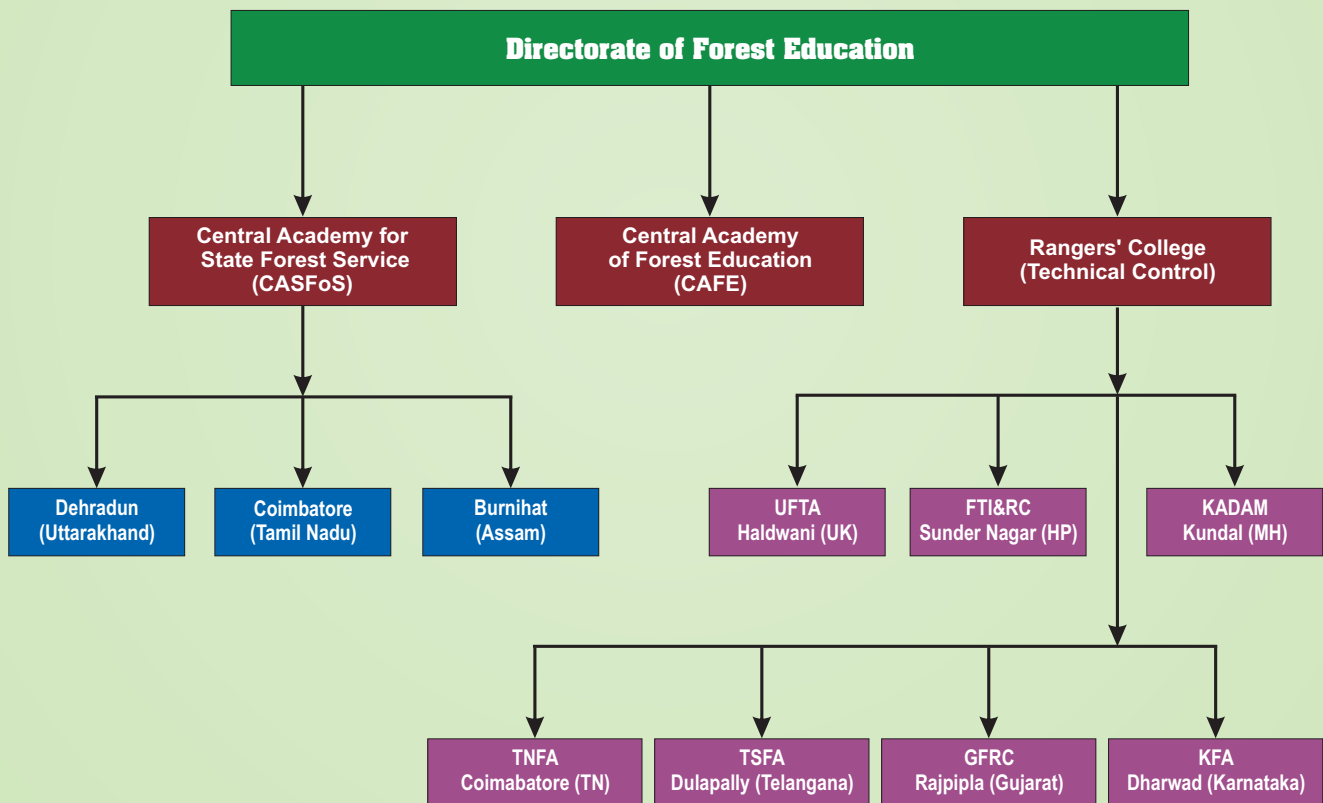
Directorate of Forest Education

Central Academy for State Forest Service (CASFoS)

Central Academy of Forest Education (CAFE)

Rangers' College (Technical Control)

Dehradun (Uttarakhand)

Coimbatore (Tamil Nadu)

Burnihat (Assam)

UFTA Haldwani (UK)

FTI&RC Sunder Nagar (HP)

KADAM Kundal (MH)

TNFA Coimbatore (TN)

TSFA Dulapally (Telangana)

GFRC Rajpipla (Gujarat)

KFA Dharwad (Karnataka)